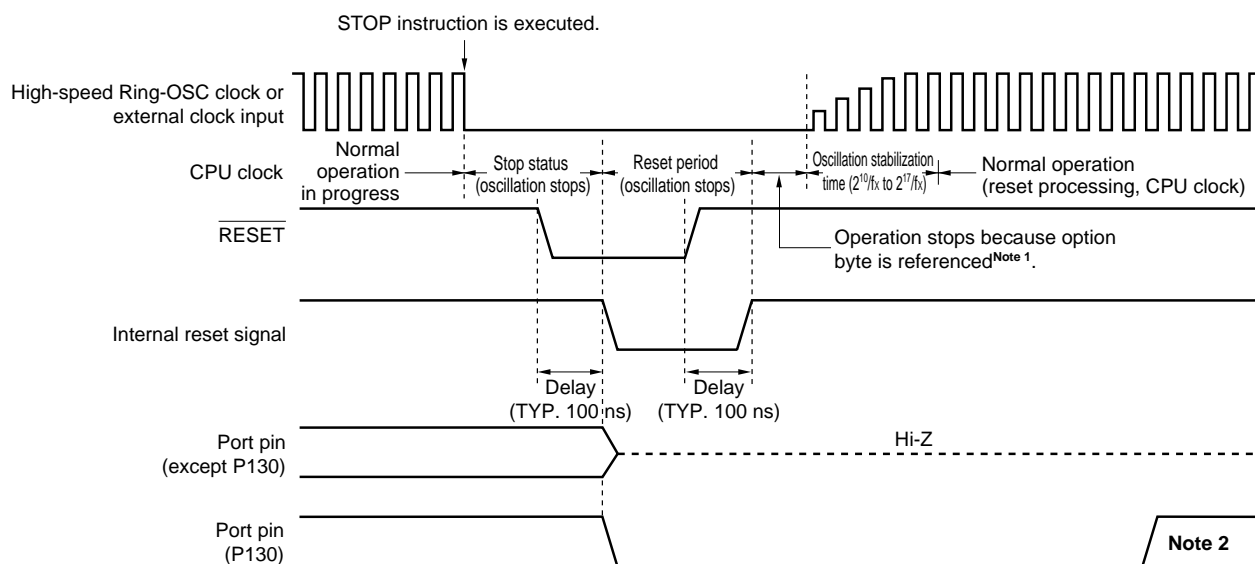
STOP instruction is executed.

High-speed Ring-OSC clock or external clock input

CPU clock

Normal operation in progress

Stop status (oscillation stops)

Reset period (oscillation stops)

Oscillation stabilization time ($2^{10}/f_X$ to $2^{17}/f_X$)

Normal operation (reset processing, CPU clock)

$\overline{RESET}$

Operation stops because option byte is referenced$^{Note\ 1}$.

Internal reset signal

Delay (TYP. 100 ns)

Delay (TYP. 100 ns)

Port pin (except P130)

Hi-Z

Port pin (P130)

Note 2